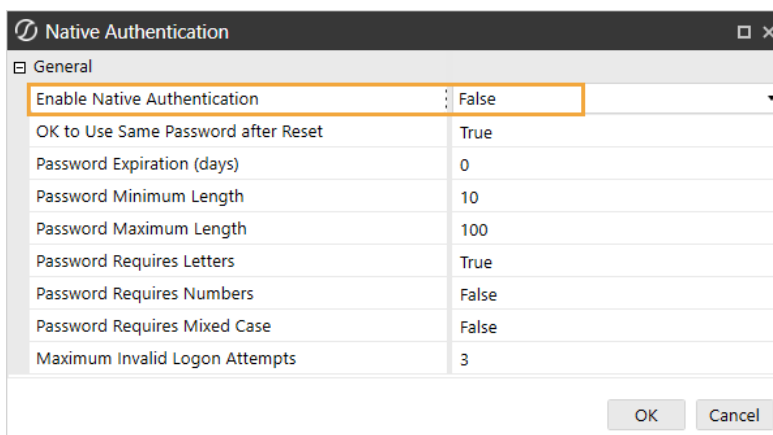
Native Authentication

⊟ General

| | |
|---|---|
| Enable Native Authentication | False |
| OK to Use Same Password after Reset | True |
| Password Expiration (days) | 0 |
| Password Minimum Length | 10 |
| Password Maximum Length | 100 |
| Password Requires Letters | True |
| Password Requires Numbers | False |
| Password Requires Mixed Case | False |
| Maximum Invalid Logon Attempts | 3 |

OK Cancel